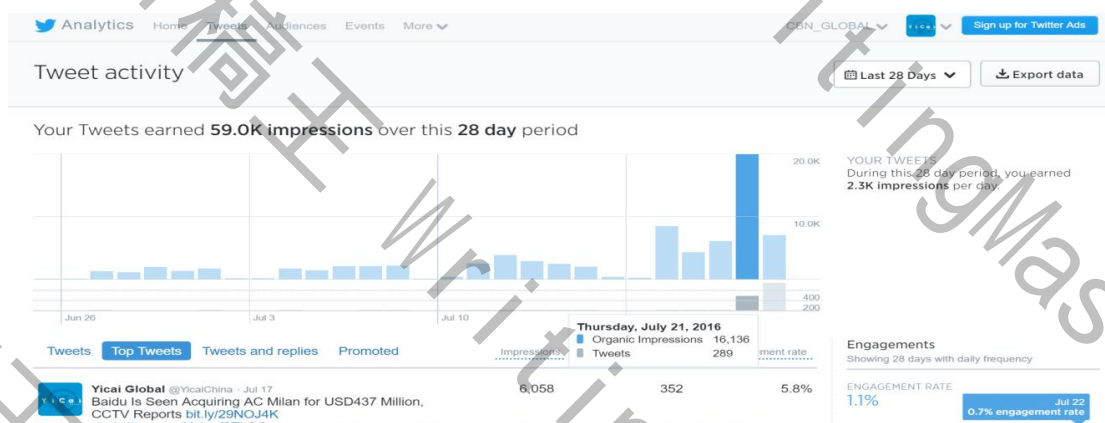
Analytics Home Tweets Audiences Events More

CBN_GLOBAL

Sign up for Twitter Ads

Tweet activity

Last 28 Days

Export data

Your Tweets earned 59.0K impressions over this 28 day period

20.0K
10.0K
400
200

Jun 26
Jul 3
Jul 10

YOUR TWEETS
During this 28 day period, you earned 2.3K impressions per day.

Thursday, July 21, 2016
Organic Impressions 16,136
Tweets 289

Tweets Top Tweets Tweets and replies Promoted

Impressions

ement rate

Yicai Global @YicaiChina · Jul 17
Baidu Is Seen Acquiring AC Milan for USD437 Million, CCTV Reports bit.ly/29NOJ4K

6,058 352 5.8%

Engagements
Showing 28 days with daily frequency

ENGAGEMENT RATE
1.1%

Jul 22
0.7% engagement rate